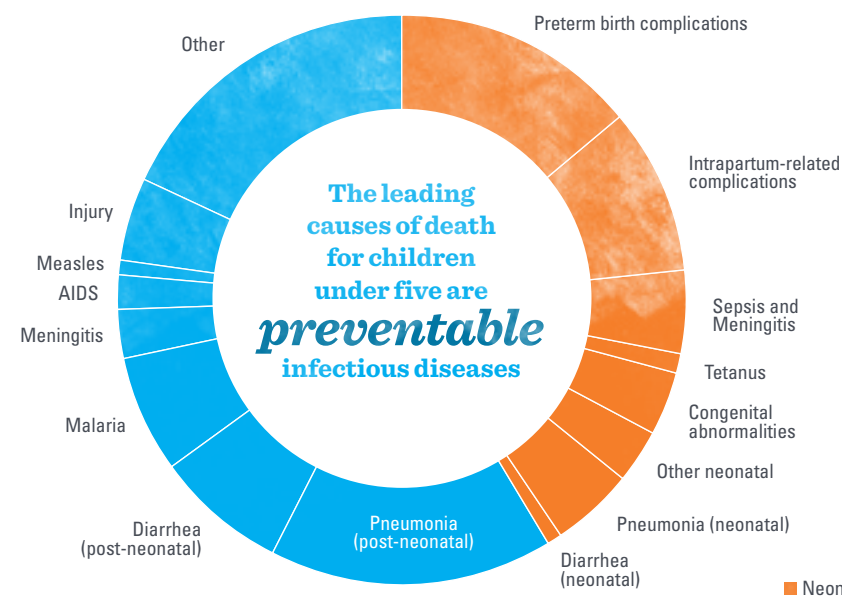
Preterm birth complications

Intrapartum-related complications

Sepsis and Meningitis

Tetanus

Congenital abnormalities

Other neonatal

Pneumonia (neonatal)

Diarrhea (neonatal)

Pneumonia (post-neonatal)

Diarrhea (post-neonatal)

Malaria

Meningitis

AIDS

Measles

Injury

Other

The leading causes of death for children under five are preventable infectious diseases

Neon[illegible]